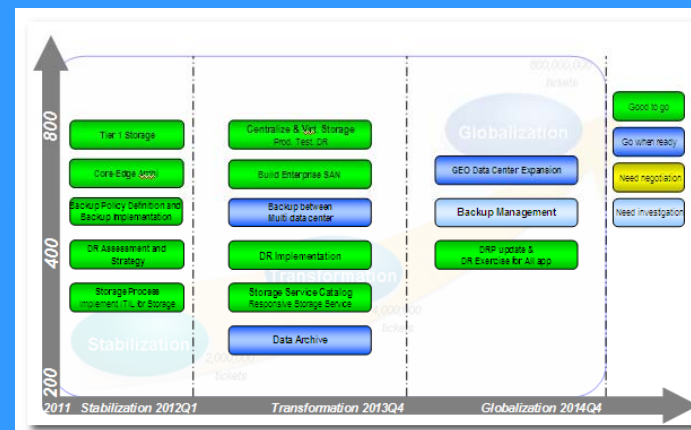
800

400

200

Tier 1 Storage

Core-Edge SAN

Backup Policy Definition and Backup Implementation

DR Assessment and Strategy

Storage Process Implement ITIL for Storage

Stabilization

2,000,000 tickets

Centralize & Virt. Storage Prod. Test. DR

Build Enterprise SAN

Backup between Multi data center

DR Implementation

Transformation

Storage Service Catalog Responsive Storage Service

Data Archive

3,000,000 tickets

800,000,000 tickets

Globalization

GEO Data Center Expansion

Backup Management

DRP update & DR Exercise for All app.

Good to go

Go when ready

Need negotiation

Need investigation

2011 Stabilization 2012Q1

Transformation 2013Q4

Globalization 2014Q4